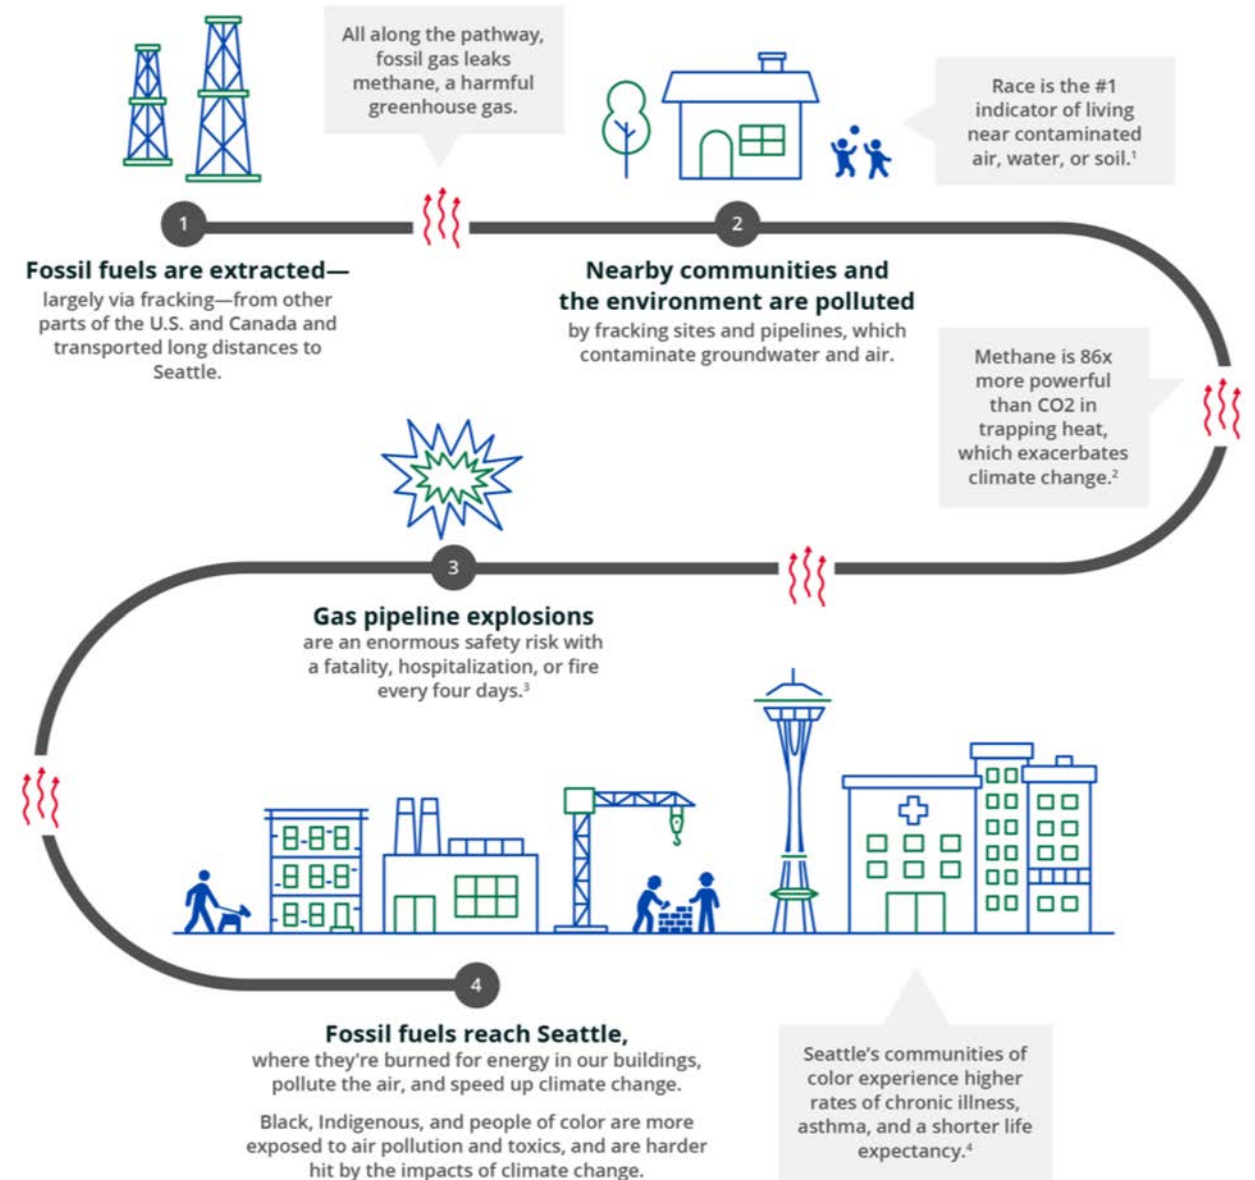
All along the pathway, fossil gas leaks methane, a harmful greenhouse gas.

Race is the #1 indicator of living near contaminated air, water, or soil.$^1$

1

Fossil fuels are extracted—
largely via fracking—from other parts of the U.S. and Canada and transported long distances to Seattle.

2

Nearby communities and the environment are polluted
by fracking sites and pipelines, which contaminate groundwater and air.

Methane is 86x more powerful than CO2 in trapping heat, which exacerbates climate change.$^2$

3

Gas pipeline explosions
are an enormous safety risk with a fatality, hospitalization, or fire every four days.$^3$

4

Fossil fuels reach Seattle,
where they're burned for energy in our buildings, pollute the air, and speed up climate change.

Black, Indigenous, and people of color are more exposed to air pollution and toxics, and are harder hit by the impacts of climate change.

Seattle's communities of color experience higher rates of chronic illness, asthma, and a shorter life expectancy.$^4$